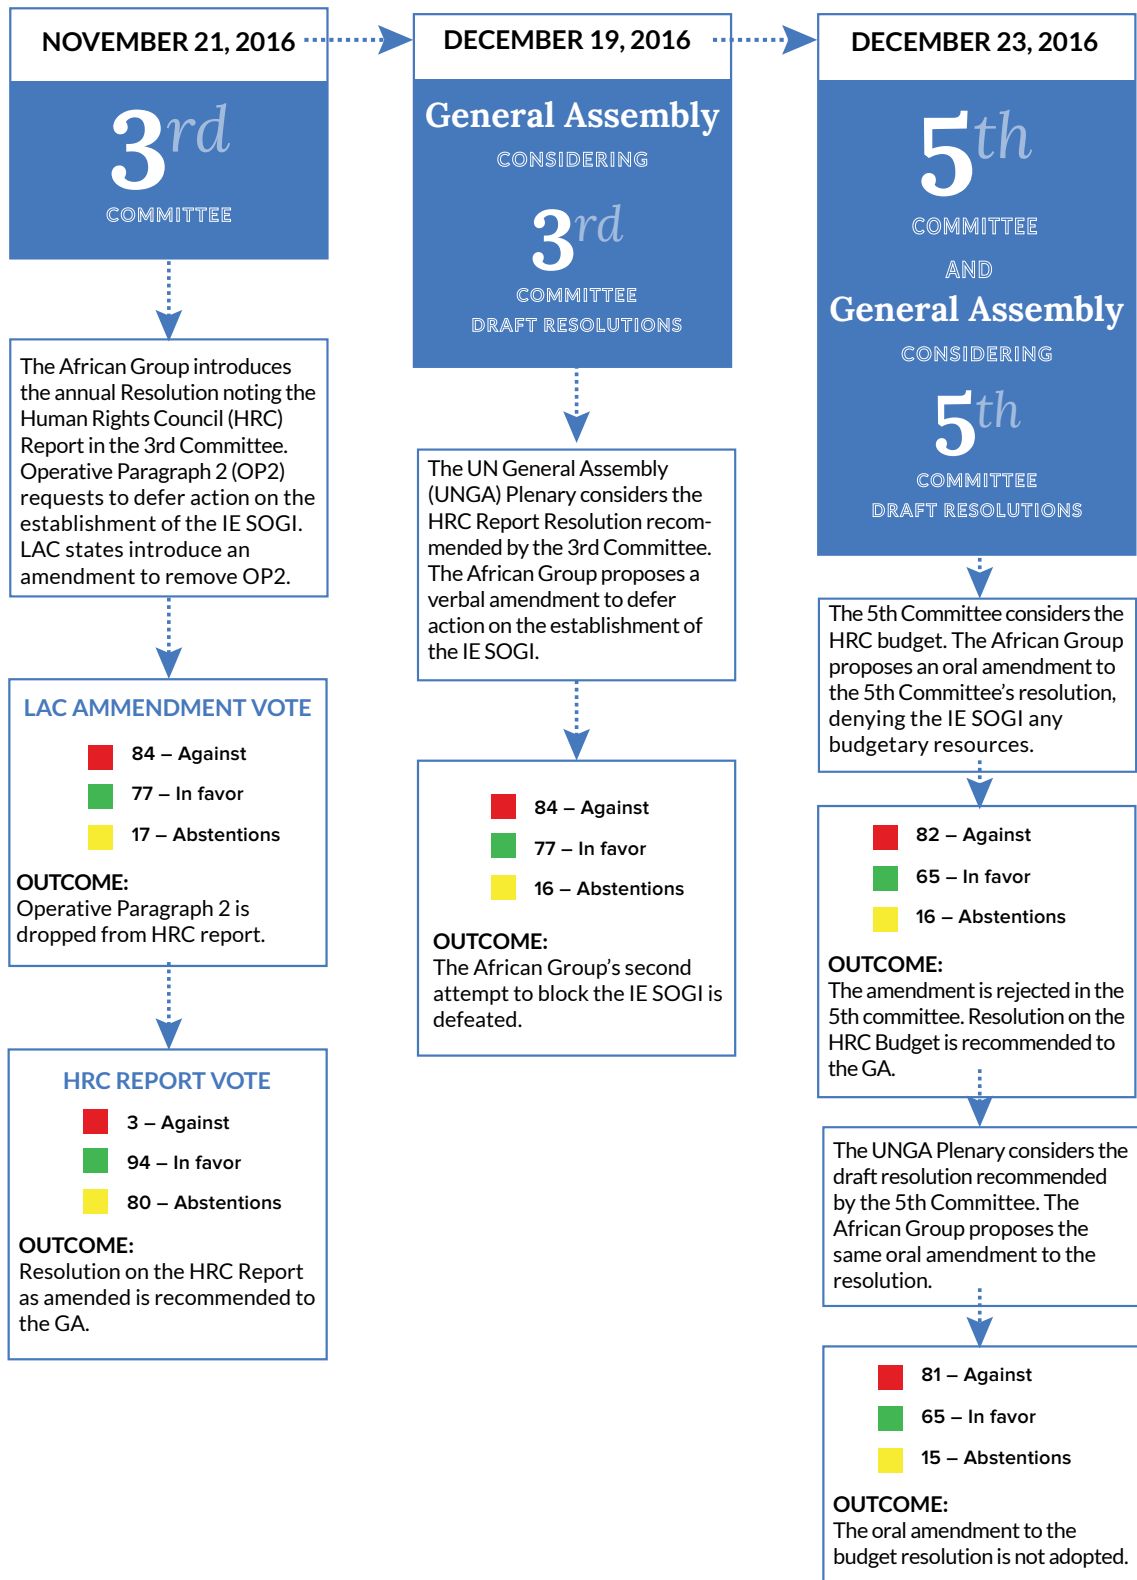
NOVEMBER 21, 2016

3rd
COMMITTEE

The African Group introduces the annual Resolution noting the Human Rights Council (HRC) Report in the 3rd Committee. Operative Paragraph 2 (OP2) requests to defer action on the establishment of the IE SOGI. LAC states introduce an amendment to remove OP2.

LAC AMMENDMENT VOTE
84 – Against
77 – In favor
17 – Abstentions

OUTCOME:
Operative Paragraph 2 is dropped from HRC report.

HRC REPORT VOTE
3 – Against
94 – In favor
80 – Abstentions

OUTCOME:
Resolution on the HRC Report as amended is recommended to the GA.

DECEMBER 19, 2016

General Assembly
CONSIDERING
3rd
COMMITTEE
DRAFT RESOLUTIONS

The UN General Assembly (UNGA) Plenary considers the HRC Report Resolution recommended by the 3rd Committee. The African Group proposes a verbal amendment to defer action on the establishment of the IE SOGI.

84 – Against
77 – In favor
16 – Abstentions

OUTCOME:
The African Group's second attempt to block the IE SOGI is defeated.

DECEMBER 23, 2016

5th
COMMITTEE
AND
General Assembly
CONSIDERING
5th
COMMITTEE
DRAFT RESOLUTIONS

The 5th Committee considers the HRC budget. The African Group proposes an oral amendment to the 5th Committee's resolution, denying the IE SOGI any budgetary resources.

82 – Against
65 – In favor
16 – Abstentions

OUTCOME:
The amendment is rejected in the 5th committee. Resolution on the HRC Budget is recommended to the GA.

The UNGA Plenary considers the draft resolution recommended by the 5th Committee. The African Group proposes the same oral amendment to the resolution.

81 – Against
65 – In favor
15 – Abstentions

OUTCOME:
The oral amendment to the budget resolution is not adopted.